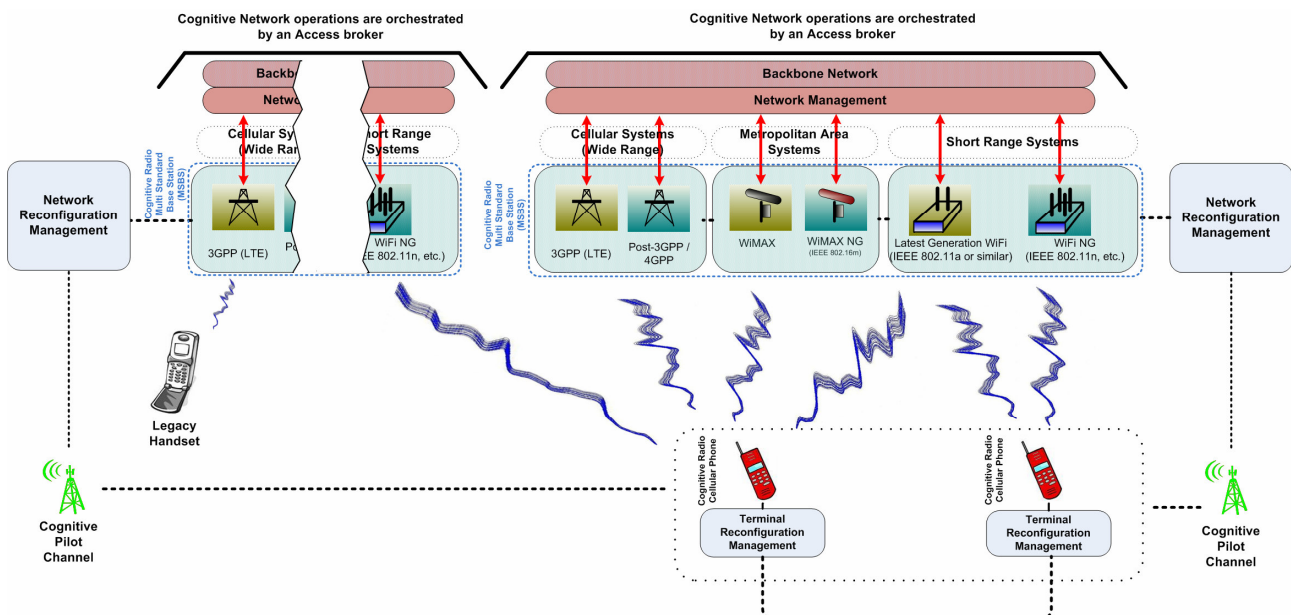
Cognitive Network operations are orchestrated by an Access broker

Backbo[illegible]

Netw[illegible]

Cellular Sys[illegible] (Wide Ran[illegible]

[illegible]hort Range Systems

Cognitive Radio Multi Standard Base Station (MSBS)

3GPP (LTE)

Po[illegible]

WiFi NG ([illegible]EEE 802.11n, etc.)

Cognitive Network operations are orchestrated by an Access broker

Backbone Network

Network Management

Cellular Systems (Wide Range)

Metropolitan Area Systems

Short Range Systems

Cognitive Radio Multi Standard Base Station (MSBS)

3GPP (LTE)

Post-3GPP / 4GPP

WiMAX

WiMAX NG (IEEE 802.16m)

Latest Generation WiFi (IEEE 802.11a or similar)

WiFi NG (IEEE 802.11n, etc.)

Network Reconfiguration Management

Network Reconfiguration Management

Legacy Handset

Cognitive Pilot Channel

Cognitive Radio Cellular Phone

Terminal Reconfiguration Management

Cognitive Radio Cellular Phone

Terminal Reconfiguration Management

Cognitive Pilot Channel